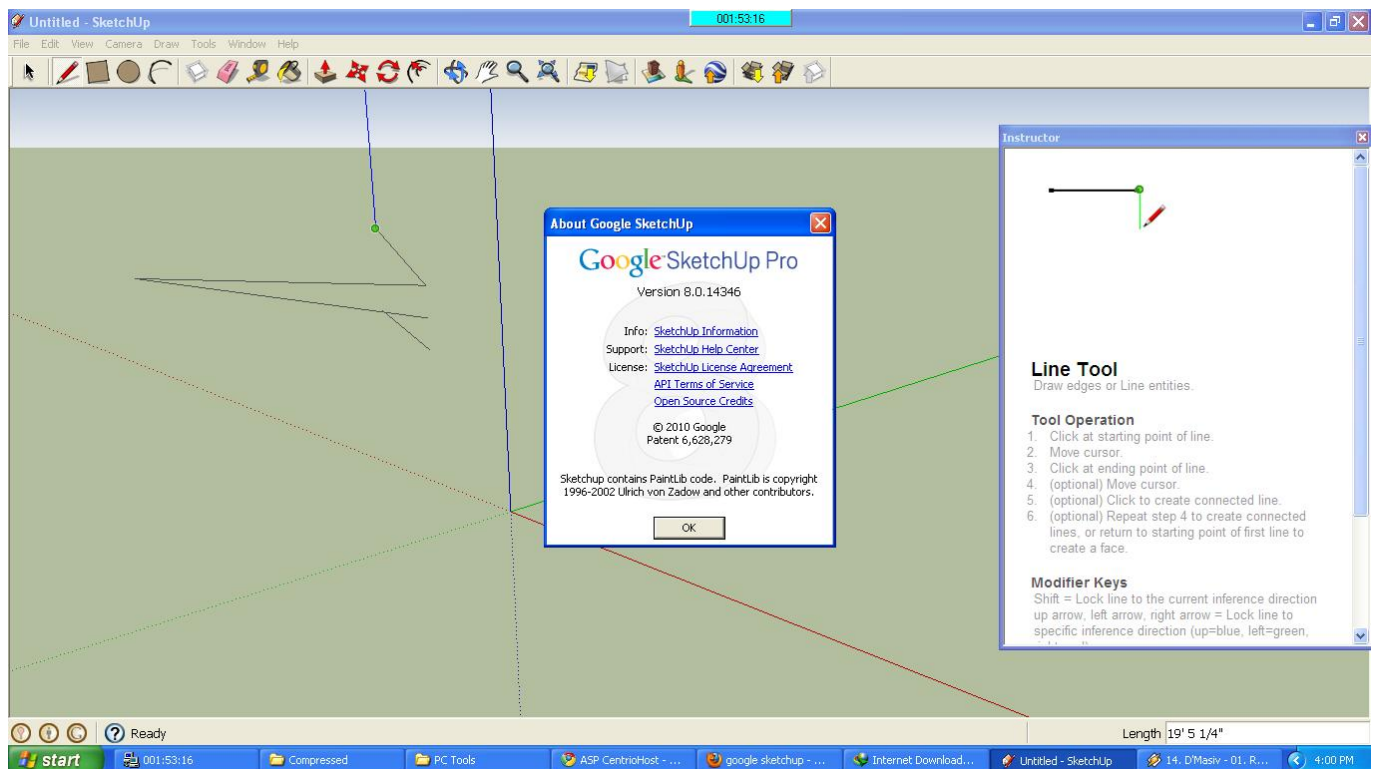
Untitled - SketchUp

001:53:16

File Edit View Camera Draw Tools Window Help

Instructor

About Google SketchUp

Google SketchUp Pro

Version 8.0.14346

Info: SketchUp Information
Support: SketchUp Help Center
License: SketchUp License Agreement
API Terms of Service
Open Source Credits

© 2010 Google
Patent 6,628,279

Sketchup contains PaintLib code. PaintLib is copyright 1996-2002 Ulrich von Zadow and other contributors.

OK

Line Tool
Draw edges or Line entities.

Tool Operation
1. Click at starting point of line.
2. Move cursor.
3. Click at ending point of line.
4. (optional) Move cursor.
5. (optional) Click to create connected line.
6. (optional) Repeat step 4 to create connected lines, or return to starting point of first line to create a face.

Modifier Keys
Shift = Lock line to the current inference direction
up arrow, left arrow, right arrow = Lock line to specific inference direction (up=blue, left=green, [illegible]

Ready

Length 19' 5 1/4"

start | 001:53:16 | Compressed | PC Tools | ASP CentrioHost - ... | google sketchup - ... | Internet Download... | Untitled - SketchUp | 14. D'Masiv - 01. R... | 4:00 PM